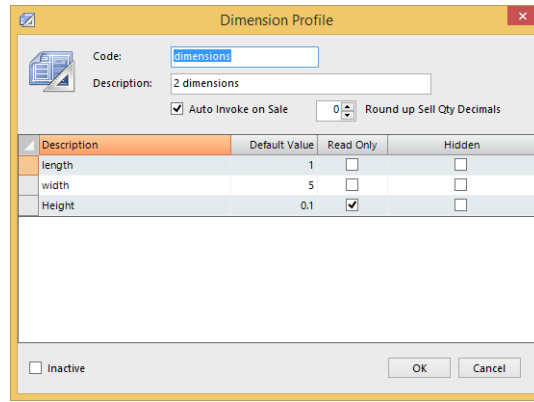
Dimension Profile

Code: dimensions

Description: 2 dimensions

Auto Invoke on Sale

0 Round up Sell Qty Decimals

| Description | Default Value | Read Only | Hidden |
|---|---|---|---|
| length | 1 | ☐ | ☐ |
| width | 5 | ☐ | ☐ |
| Height | 0.1 | ☑ | ☐ |

Inactive

OK

Cancel